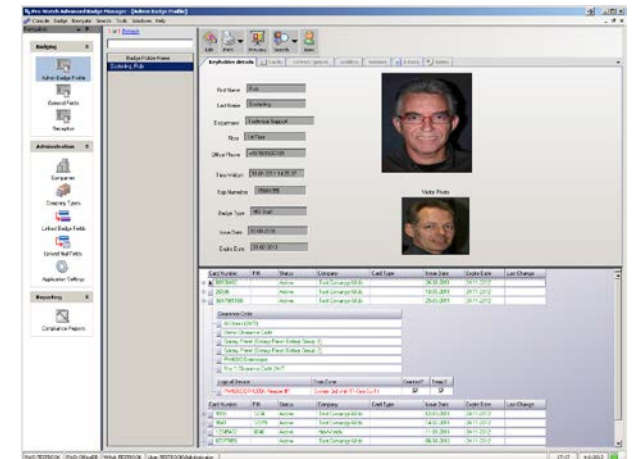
Pro-Watch AdvancedBadge Manager - [Admin Badge Profile]

Console Badge Navigate Search Tools Windows Help

Navigation

Badging

Admin Badge Profile

Badge Holder Name

Eastering, Rob

Edit Print Preview Search Save

Keyholder details

First Name Rob

Last Name Eastering

Department Technical Support

Role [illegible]

Office Phone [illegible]

Visitor Photo

Badge Type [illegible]

Issue Date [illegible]

Expiry Date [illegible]

Administration

Companies

Reporting

Compliance Reports

| Card Number | PIN | Status | Company | Card Type | Issue Date | Expire Date | Last Change |
|---|---|---|---|---|---|---|---|
| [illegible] | | Active | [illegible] | | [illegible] | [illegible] | |
| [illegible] | | Active | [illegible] | | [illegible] | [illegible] | |
| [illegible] | | Active | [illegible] | | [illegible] | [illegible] | |

Clearance Code

| Card Number | PIN | Status | Company | Card Type | Issue Date | Expire Date | Last Change |
|---|---|---|---|---|---|---|---|
| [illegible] | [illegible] | Active | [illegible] | | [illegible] | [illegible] | |
| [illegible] | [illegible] | Active | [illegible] | | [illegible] | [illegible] | |
| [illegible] | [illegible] | Active | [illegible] | | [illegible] | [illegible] | |
| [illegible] | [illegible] | Active | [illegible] | | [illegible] | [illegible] | |